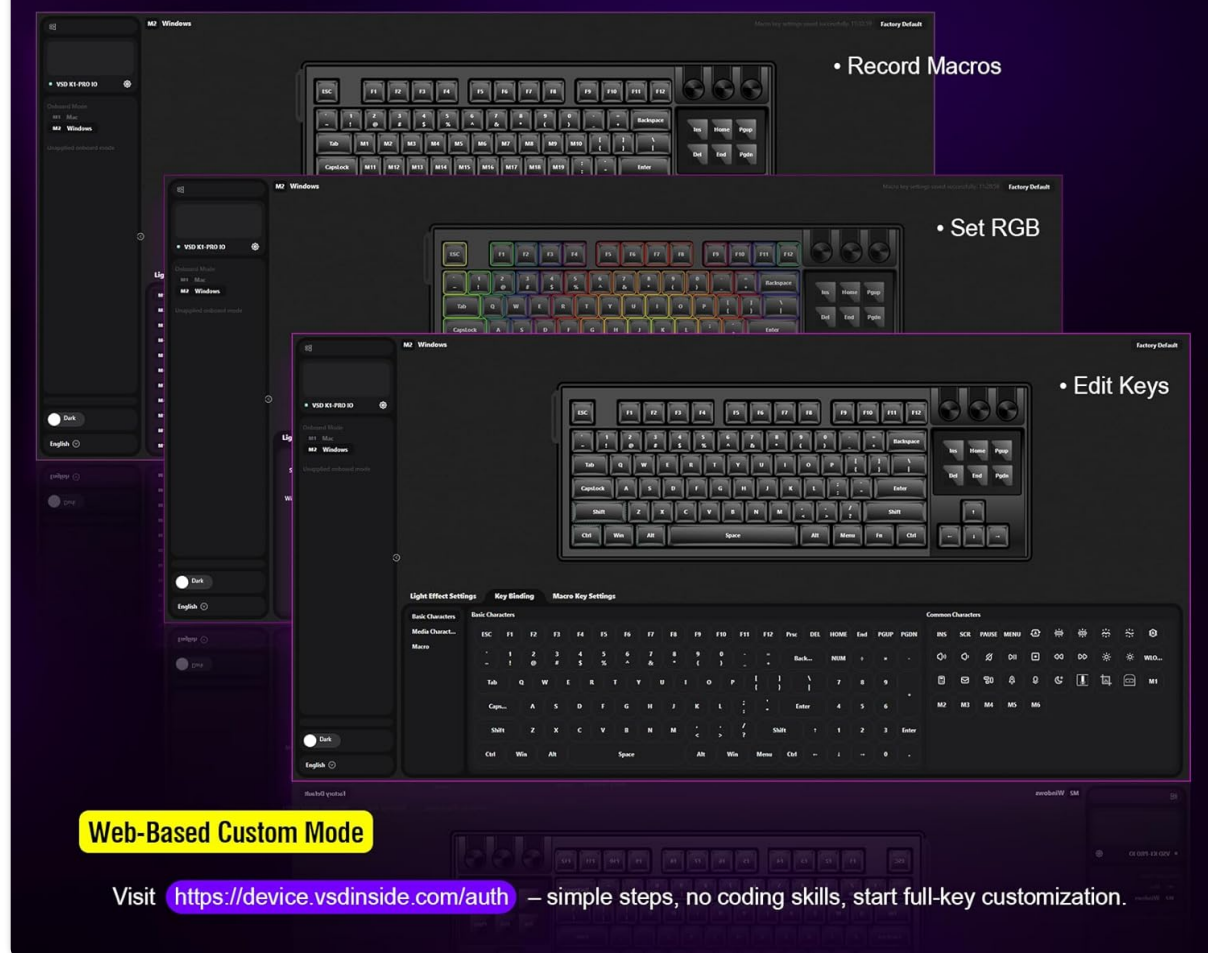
M2 Windows

Factory Default

• Record Macros

VSD K1-PRO IO

Onboard Mode
M1 Mac
M2 Windows

Dark
English

M2 Windows

Factory Default

• Set RGB

VSD K1-PRO IO

Onboard Mode
M1 Mac
M2 Windows

Dark
English

M2 Windows

Factory Default

• Edit Keys

VSD K1-PRO IO

Onboard Mode
M1 Mac
M2 Windows

Dark
English

Light Effect Settings | Key Binding | Macro Key Settings

Basic Characters
Media Charact...
Macro

Basic Characters

Common Characters

Web-Based Custom Mode

Visit https://device.vsdinside.com/auth – simple steps, no coding skills, start full-key customization.